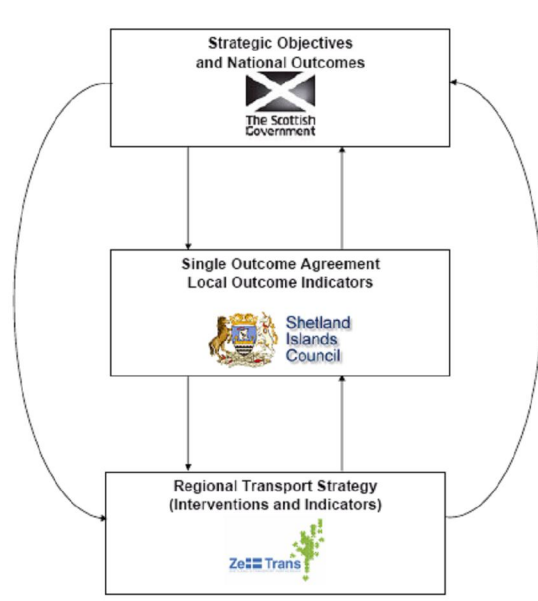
Strategic Objectives and National Outcomes

The Scottish Government

Single Outcome Agreement
Local Outcome Indicators

Shetland Islands Council

Regional Transport Strategy
(Interventions and Indicators)

ZetTrans